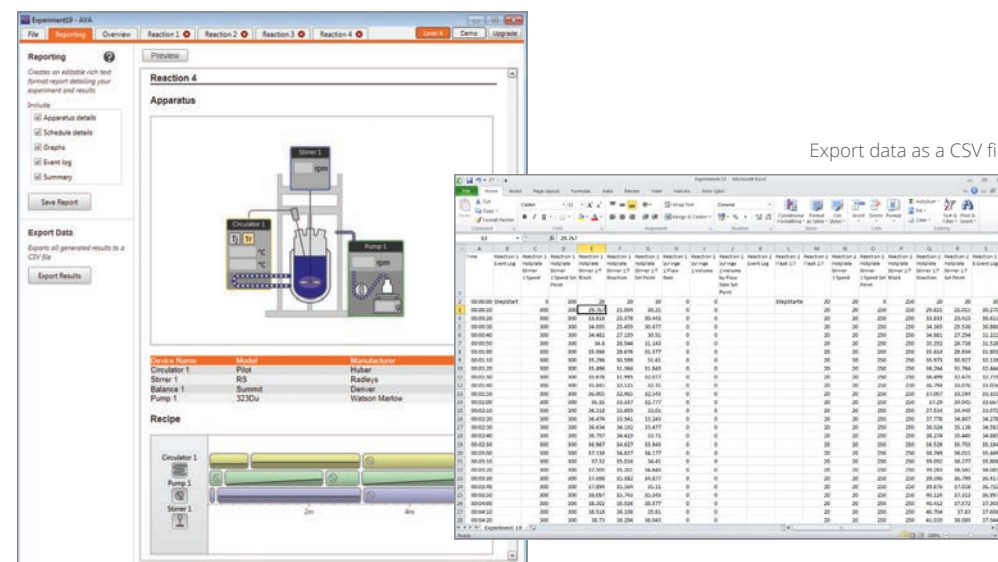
Experiment19 - AVA

File | Reporting | Overview | Reaction 1 | Reaction 2 | Reaction 3 | Reaction 4 | Level 4 | Demo | Upgrade

Reporting

Creates an editable rich text format report detailing your experiment and results

Include

Apparatus details

Schedule details

Graphs

Event log

Summary

Save Report

Export Data

Exports all generated results to a CSV file

Export Results

Preview

Reaction 4

Apparatus

Stirrer 1

rpm

Circulator 1

Tj Tr

°C

°C

Pump 1

rpm

| Device Name | Model | Manufacturer |
|---|---|---|
| Circulator 1 | Pilot | Huber |
| Stirrer 1 | RS | Radleys |
| Balance 1 | Summit | Denver |
| Pump 1 | 323Du | Watson Marlow |

Recipe

Circulator 1

Pump 1

Stirrer 1

2m

4m

Export data as a CSV fi

Experiment 19 - Microsoft Excel

File | Home | Insert | Page Layout | Formulas | Data | Review | View | Add-Ins | Enter Qlik

E3 | 29.767

| | A | B | C | D | E | F | G | H | I | J | K | L | M | N | O | P | Q | R | S |
|---|---|---|---|---|---|---|---|---|---|---|---|---|---|---|---|---|---|---|---|
| 1 | Time | Reaction 1 Event Log | Reaction 1 Hotplate Stirrer 1 Speed | Reaction 1 Hotplate Stirrer 1 Speed Set Point | Reaction 1 Hotplate Stirrer 1 T Block | Reaction 1 Hotplate Stirrer 1 T Reaction | Reaction 1 Hotplate Stirrer 1 T Set Point | Reaction 1 Syringe 1 Flow Rate | Reaction 1 Syringe 1 Volume | Reaction 1 Syringe 1 Volume by Flow Rate Set Point | Reaction 2 Event Log | Reaction 2 Flask 1 T | Reaction 2 Flask 2 T | Reaction 2 Hotplate Stirrer 1 Speed | Reaction 2 Hotplate Stirrer 1 Speed Set Point | Reaction 2 Hotplate Stirrer 1 T Block | Reaction 2 Hotplate Stirrer 1 T Reaction | Reaction 2 Hotplate Stirrer 1 T Set Point | Reaction 3 Event Log |
| 2 | 00:00:00 | StepStart | 0 | 300 | 20 | 20 | 30 | 0 | 0 | | StepStarte | 20 | 20 | 0 | 250 | 20 | 20 | 20 | |
| 3 | 00:00:10 | | 300 | 300 | 29.767 | 21.055 | 30.21 | 0 | 0 | | | 20 | 20 | 250 | 250 | 29.821 | 21.015 | 30.273 | |
| 4 | 00:00:20 | | 300 | 300 | 33.418 | 23.378 | 30.443 | 0 | 0 | | | 20 | 20 | 250 | 250 | 33.833 | 23.415 | 30.611 | |
| 5 | 00:00:30 | | 300 | 300 | 34.035 | 25.459 | 30.677 | 0 | 0 | | | 20 | 20 | 250 | 250 | 34.365 | 25.538 | 30.886 | |
| 6 | 00:00:40 | | 300 | 300 | 34.482 | 27.155 | 30.91 | 0 | 0 | | | 20 | 20 | 250 | 250 | 34.881 | 27.294 | 31.222 | |
| 7 | 00:00:50 | | 300 | 300 | 34.8 | 28.544 | 31.143 | 0 | 0 | | | 20 | 20 | 250 | 250 | 35.252 | 28.738 | 31.528 | |
| 8 | 00:01:00 | | 300 | 300 | 35.064 | 29.678 | 31.377 | 0 | 0 | | | 20 | 20 | 250 | 250 | 35.614 | 29.914 | 31.833 | |
| 9 | 00:01:10 | | 300 | 300 | 35.296 | 30.599 | 31.61 | 0 | 0 | | | 20 | 20 | 250 | 250 | 35.975 | 30.877 | 32.139 | |
| 10 | 00:01:20 | | 300 | 300 | 35.566 | 31.366 | 31.843 | 0 | 0 | | | 20 | 20 | 250 | 250 | 36.294 | 31.764 | 32.444 | |